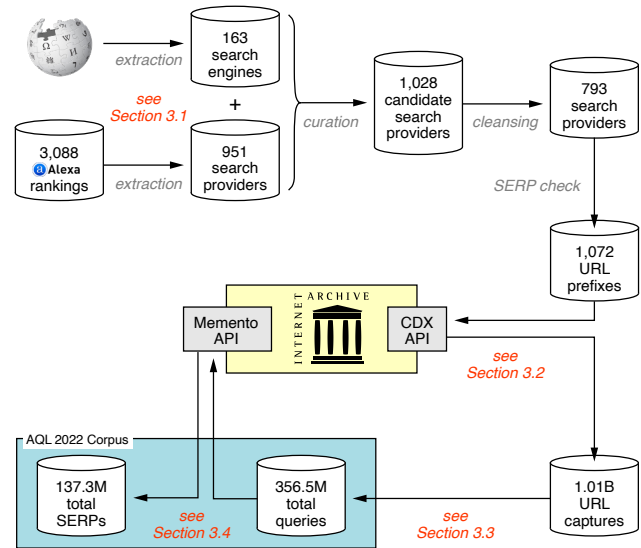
extraction

163 search engines

see Section 3.1

+

3,088 Alexa rankings

extraction

951 search providers

curation

1,028 candidate search providers

cleansing

793 search providers

SERP check

1,072 URL prefixes

Memento API

INTERNET ARCHIVE

CDX API

see Section 3.2

AQL 2022 Corpus

137.3M total SERPs

see Section 3.4

356.5M total queries

see Section 3.3

1.01B URL captures